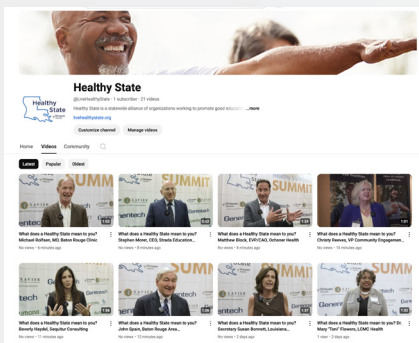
Healthy State

@LiveHealthyState · 1 subscriber · 21 videos

Healthy State is a statewide alliance of organizations working to promote good education ...more

livehealthystate.org

Customize channel Manage videos

Home Videos Community

Latest Popular Oldest

What does a Healthy State mean to you? Michael Rolfsen, MD, Baton Rouge Clinic
No views · 6 minutes ago

What does a Healthy State mean to you? Stephen Moret, CEO, Strada Education...
No views · 8 minutes ago

What does a Healthy State mean to you? Matthew Block, EVP/CAO, Ochsner Health
No views · 9 minutes ago

What does a Healthy State mean to you? Christy Reeves, VP Community Engagemen...
No views · 15 minutes ago

What does a Healthy State mean to you? Beverly Haydel, Sequitur Consulting
No views · 11 minutes ago

What does a Healthy State mean to you? John Spain, Baton Rouge Area...
No views · 12 minutes ago

What does a Healthy State mean to you? Secretary Susan Bonnett, Louisiana...
No views · 13 minutes ago

What does a Healthy State mean to you? Dr. Mary "Toni" Flowers, LCMC Health
1 view · 2 days ago